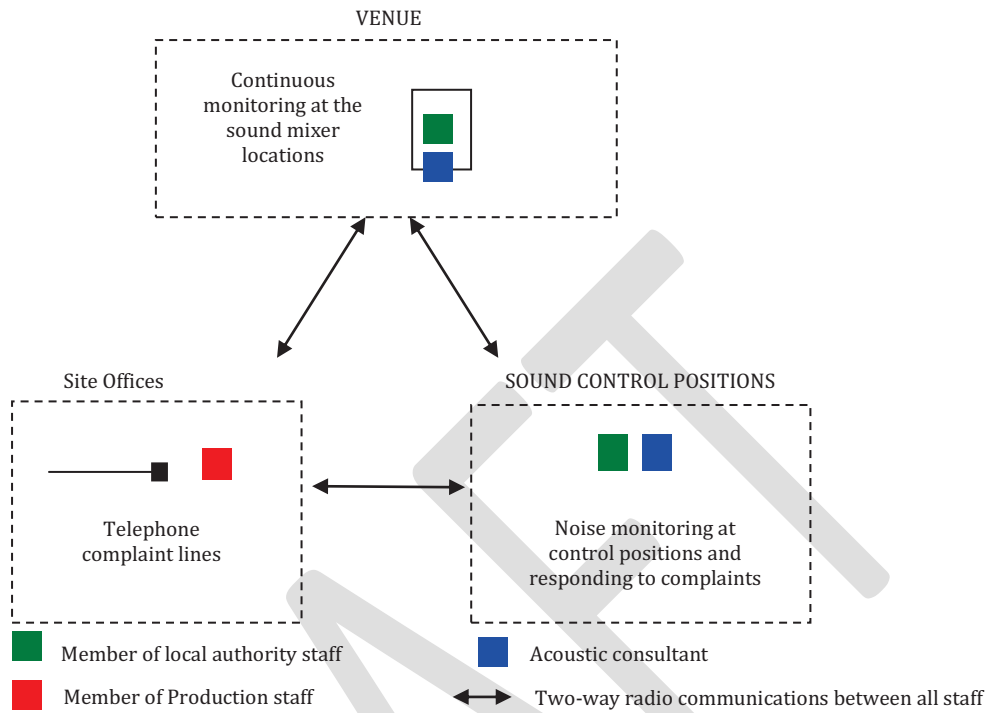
VENUE

Continuous monitoring at the sound mixer locations

Site Offices

Telephone complaint lines

SOUND CONTROL POSITIONS

Noise monitoring at control positions and responding to complaints

Member of local authority staff

Acoustic consultant

Member of Production staff

Two-way radio communications between all staff